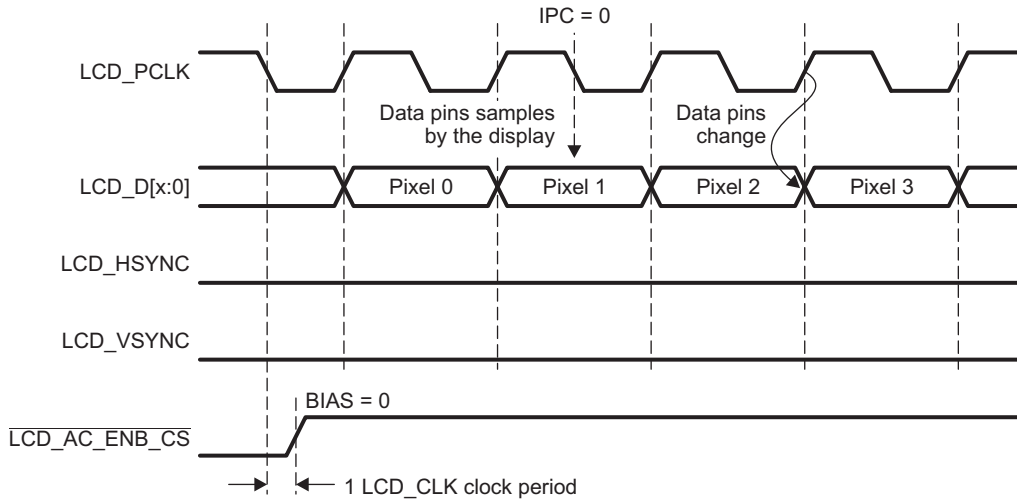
IPC = 0

LCD_PCLK

Data pins samples by the display

Data pins change

LCD_D[x:0]

Pixel 0

Pixel 1

Pixel 2

Pixel 3

LCD_HSYNC

LCD_VSYNC

BIAS = 0

$\overline{\text{LCD\_AC\_ENB\_CS}}$

1 LCD_CLK clock period